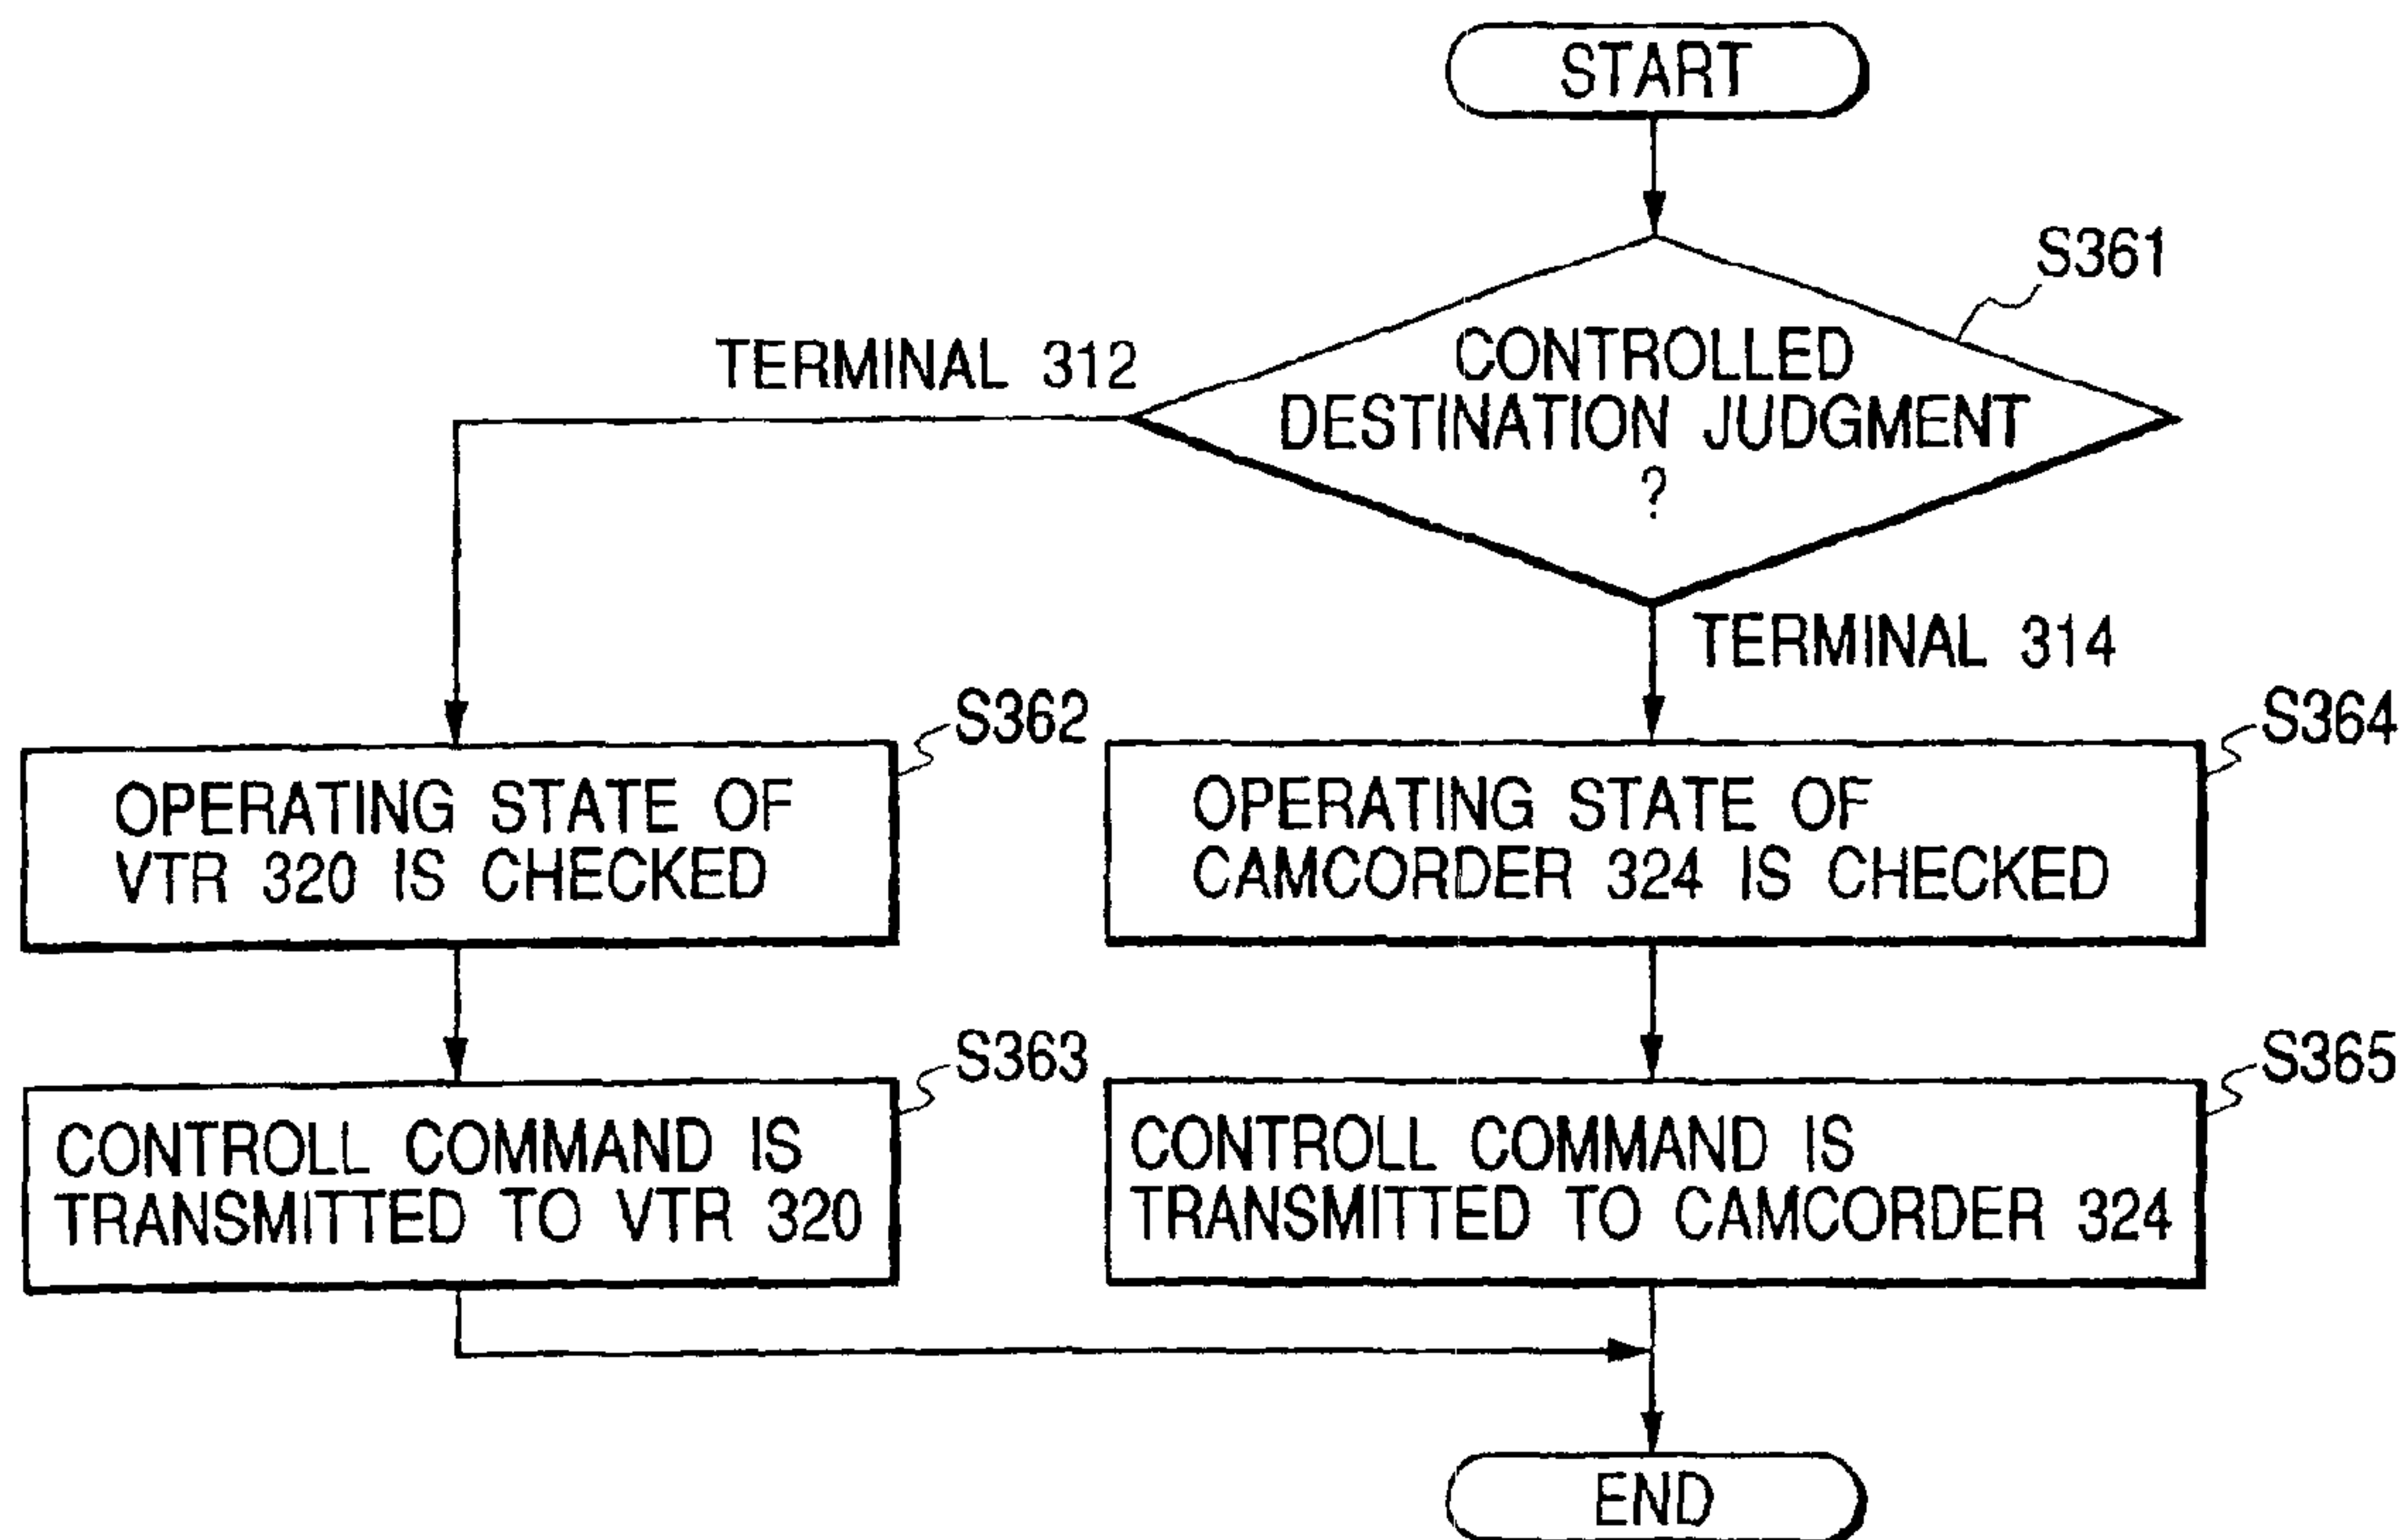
START

S361

CONTROLLED DESTINATION JUDGMENT ?

TERMINAL 312

TERMINAL 314

S362

OPERATING STATE OF VTR 320 IS CHECKED

S364

OPERATING STATE OF CAMCORDER 324 IS CHECKED

S363

CONTROLL COMMAND IS TRANSMITTED TO VTR 320

S365

CONTROLL COMMAND IS TRANSMITTED TO CAMCORDER 324

END